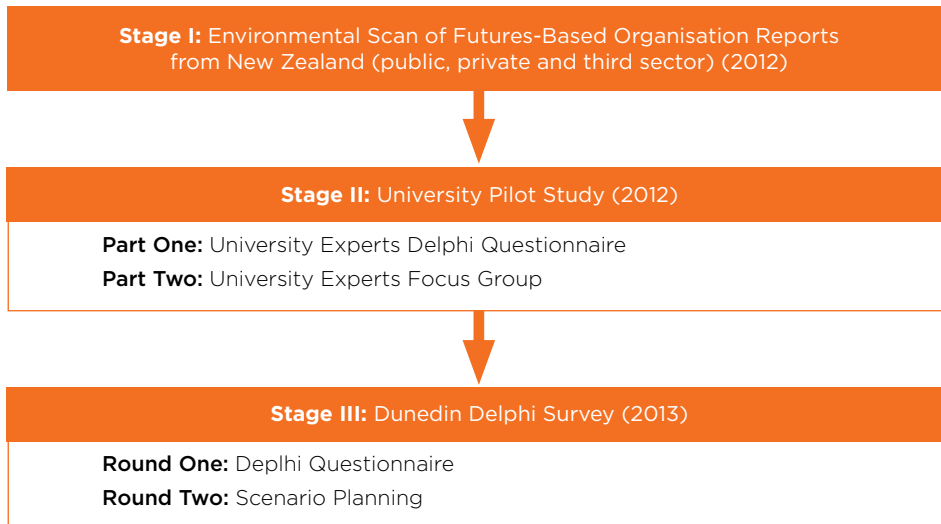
**Stage I:** Environmental Scan of Futures-Based Organisation Reports from New Zealand (public, private and third sector) (2012)

**Stage II:** University Pilot Study (2012)

**Part One:** University Experts Delphi Questionnaire

**Part Two:** University Experts Focus Group

**Stage III:** Dunedin Delphi Survey (2013)

**Round One:** Deplhi Questionnaire

**Round Two:** Scenario Planning